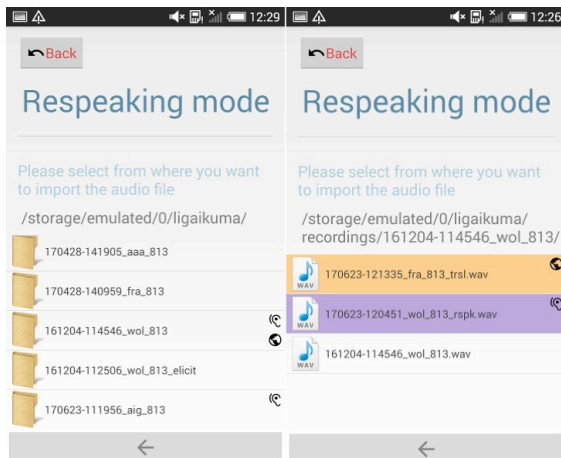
12:29

Back

Respeaking mode

Please select from where you want to import the audio file

/storage/emulated/0/ligaikuma/

170428-141905_aaa_813

170428-140959_fra_813

161204-114546_wol_813

161204-112506_wol_813_elicit

170623-111956_aig_813

←

12:26

Back

Respeaking mode

Please select from where you want to import the audio file

/storage/emulated/0/ligaikuma/recordings/161204-114546_wol_813/

WAV 170623-121335_fra_813_trsl.wav

WAV 170623-120451_wol_813_rspk.wav

WAV 161204-114546_wol_813.wav

←